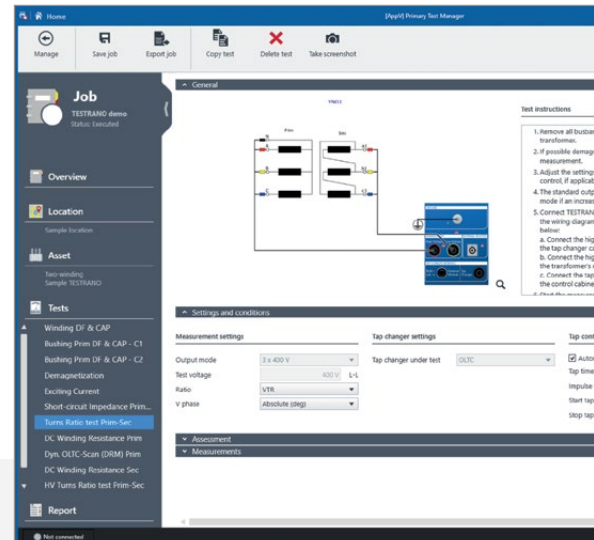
Home

[AppV] Primary Test Manager

Manage
Save job
Export job
Copy test
Delete test
Take screenshot

Job
TESTRANO demo
Status: Executed

Overview

Location
Sample location

Asset
Two-winding
Sample TESTRANO

Tests
Winding DF & CAP
Bushing Prim DF & CAP - C1
Bushing Prim DF & CAP - C2
Demagnetization
Exciting Current
Short-circuit Impedance Prim...
Turns Ratio test Prim-Sec
DC Winding Resistance Prim
Dyn. OLTC-Scan (DRM) Prim
DC Winding Resistance Sec
HV Turns Ratio test Prim-Sec

Report

Not connected

General

YNd1
Prim
Sec

Test instructions
1. Remove all busbar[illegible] transformer.
2. If possible demag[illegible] measurement.
3. Adjust the setting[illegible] control, if applicab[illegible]
4. The standard outp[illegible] mode if an increas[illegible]
5. Connect TESTRAN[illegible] the wiring diagram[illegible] below:
a. Connect the hig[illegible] the tap changer c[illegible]
b. Connect the hig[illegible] the transformer's c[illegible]
c. Connect the tap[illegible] the control cabine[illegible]

Settings and conditions

Measurement settings
Output mode 3 x 400 V
Test voltage 400 V L-L
Ratio VTR
V phase Absolute (deg)

Tap changer settings
Tap changer under test OLTC

Tap con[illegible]
Autom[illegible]
Top time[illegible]
Impulse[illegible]
Start tap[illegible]
Stop tap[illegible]

Assessment
Measurements